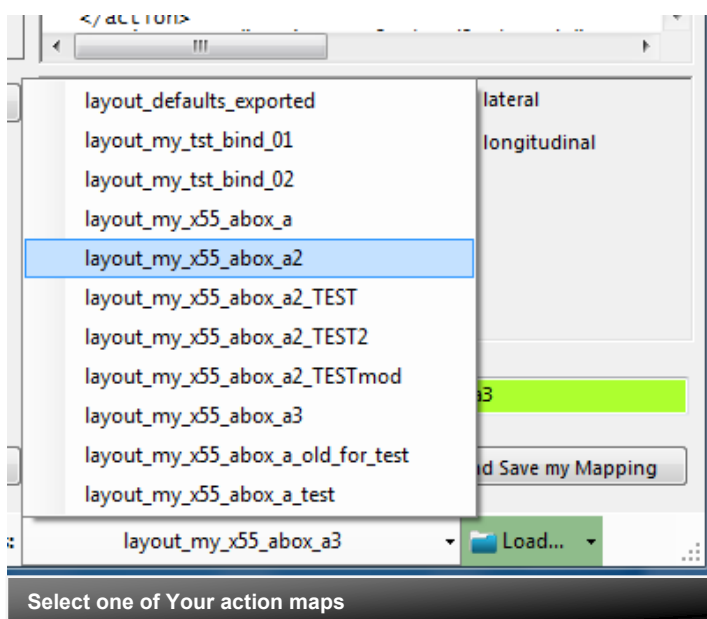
</action>

layout_defaults_exported
layout_my_tst_bind_01
layout_my_tst_bind_02
layout_my_x55_abox_a
layout_my_x55_abox_a2
layout_my_x55_abox_a2_TEST
layout_my_x55_abox_a2_TEST2
layout_my_x55_abox_a2_TESTmod
layout_my_x55_abox_a3
layout_my_x55_abox_a_old_for_test
layout_my_x55_abox_a_test

lateral
longitudinal

a3

d Save my Mapping

layout_my_x55_abox_a3

Load...

Select one of Your action maps